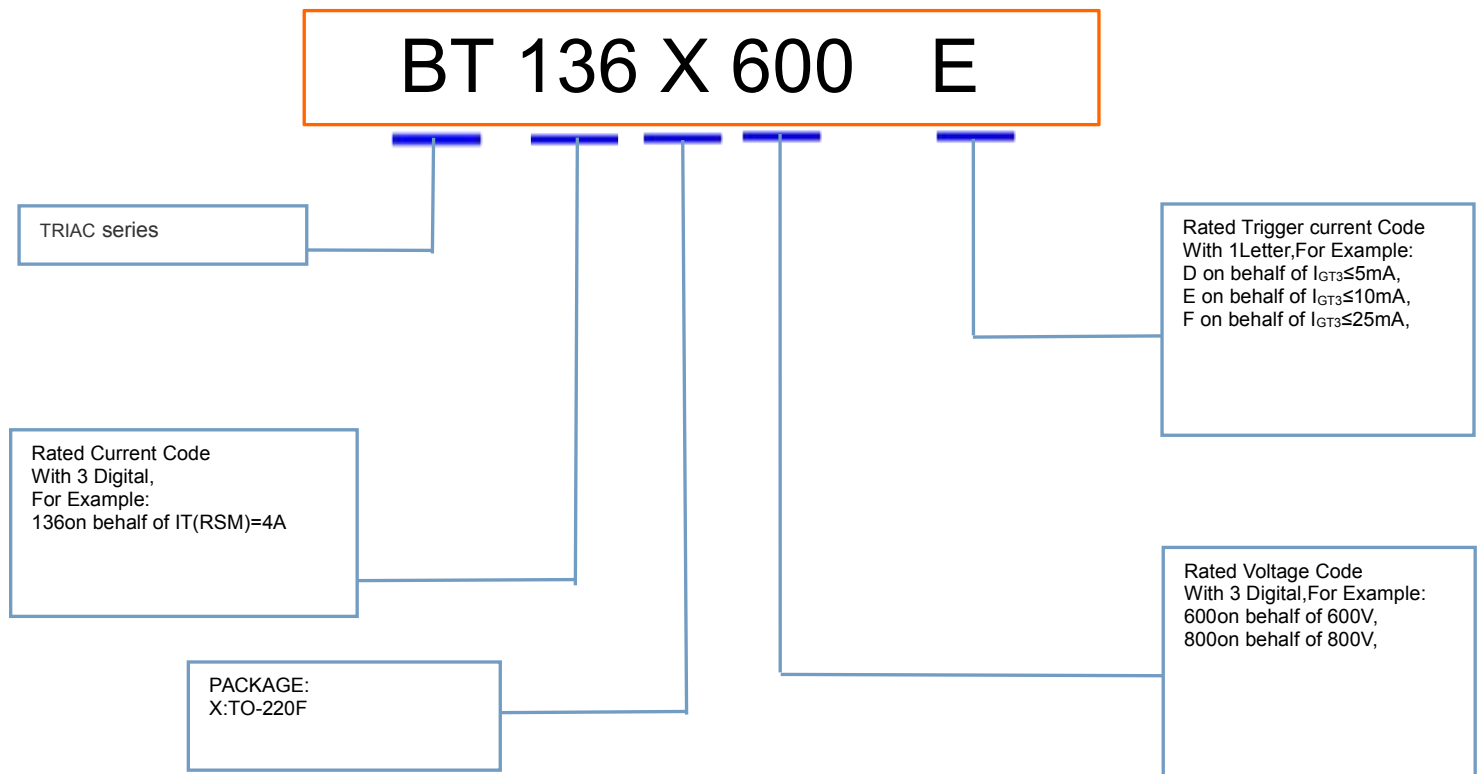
BT 136 X 600 E

TRIAC series

Rated Trigger current Code
With 1Letter,For Example:
D on behalf of $I_{GT3}$≤5mA,
E on behalf of $I_{GT3}$≤10mA,
F on behalf of $I_{GT3}$≤25mA,

Rated Current Code
With 3 Digital,
For Example:
136on behalf of IT(RSM)=4A

Rated Voltage Code
With 3 Digital,For Example:
600on behalf of 600V,
800on behalf of 800V,

PACKAGE:
X:TO-220F